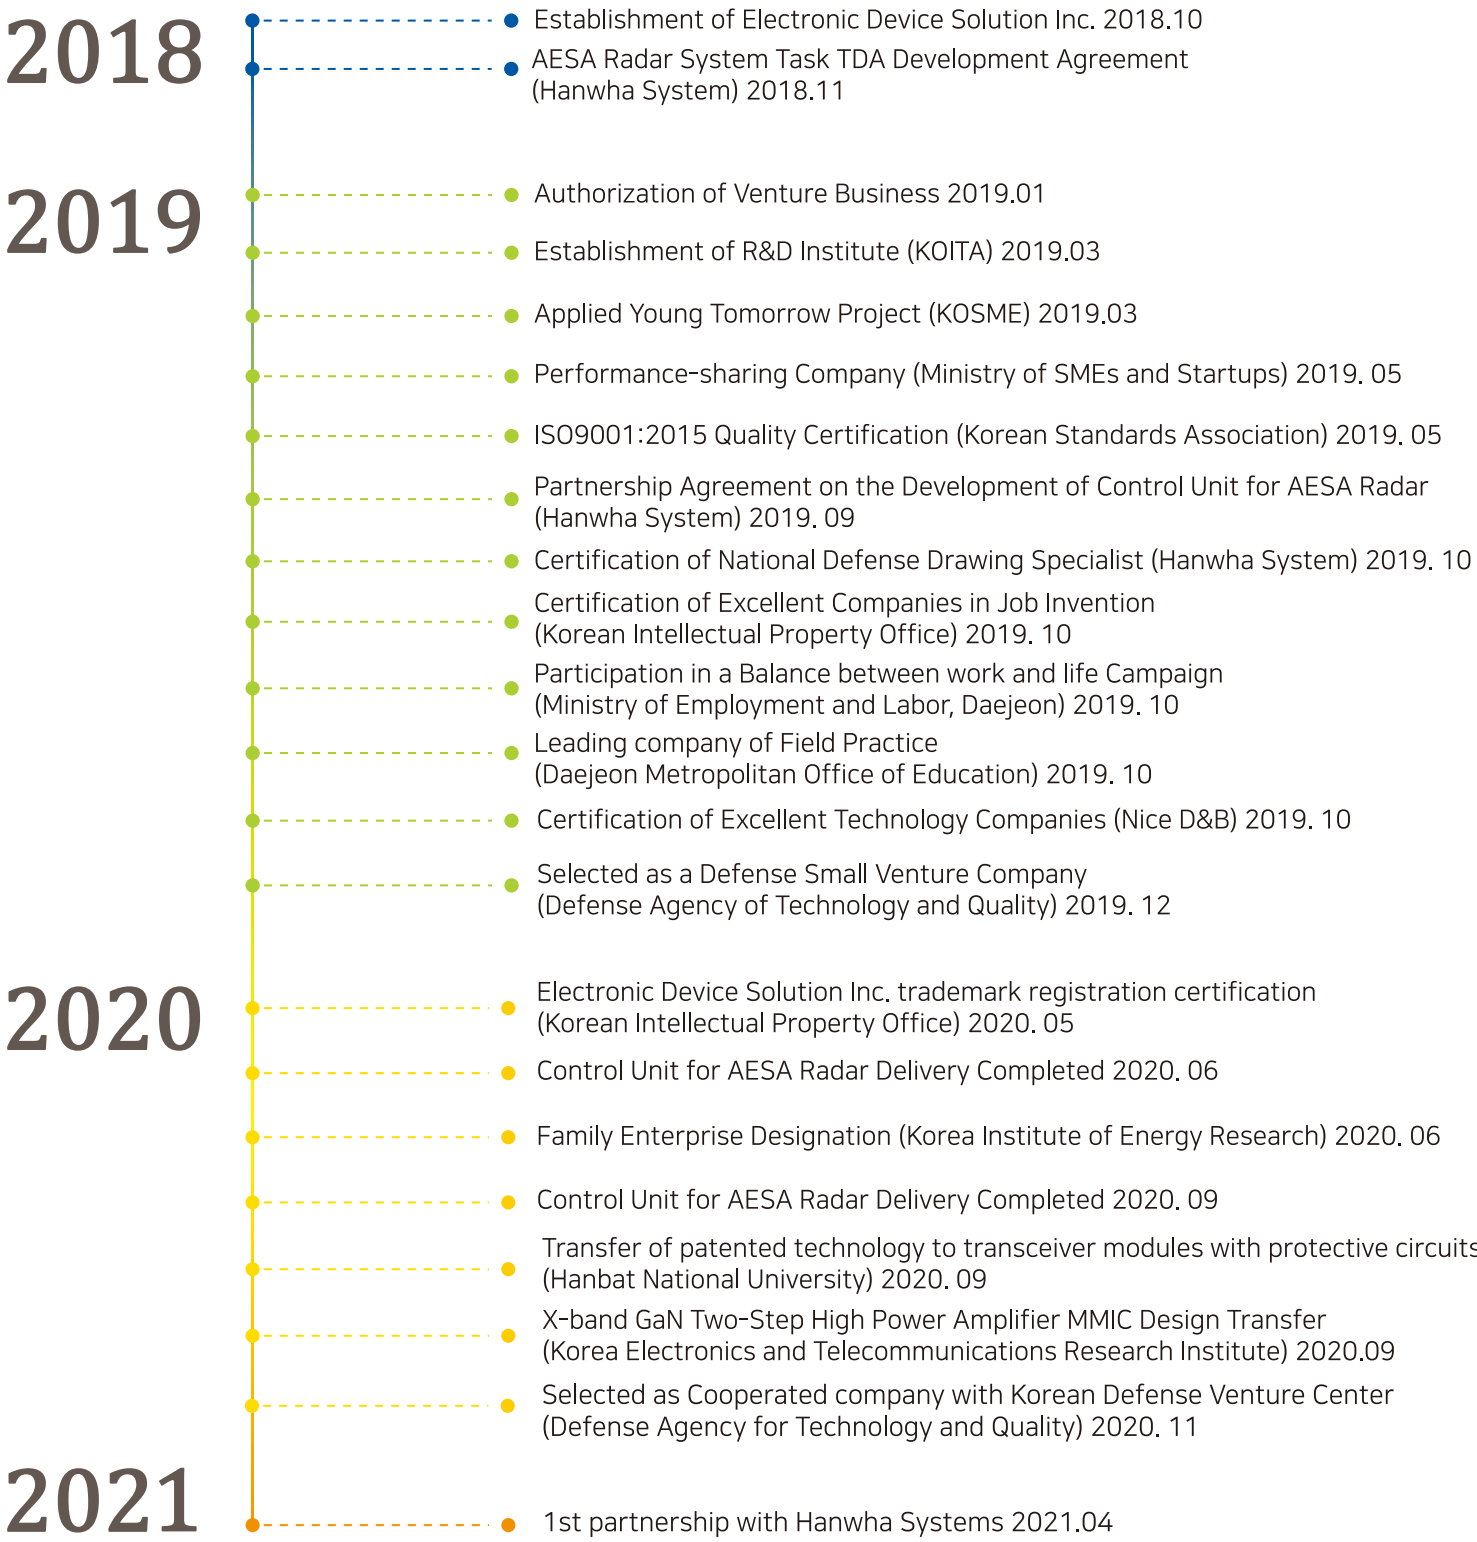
2018

Establishment of Electronic Device Solution Inc. 2018.10

AESA Radar System Task TDA Development Agreement (Hanwha System) 2018.11

2019

Authorization of Venture Business 2019.01

Establishment of R&D Institute (KOITA) 2019.03

Applied Young Tomorrow Project (KOSME) 2019.03

Performance-sharing Company (Ministry of SMEs and Startups) 2019. 05

ISO9001:2015 Quality Certification (Korean Standards Association) 2019. 05

Partnership Agreement on the Development of Control Unit for AESA Radar (Hanwha System) 2019. 09

Certification of National Defense Drawing Specialist (Hanwha System) 2019. 10

Certification of Excellent Companies in Job Invention (Korean Intellectual Property Office) 2019. 10

Participation in a Balance between work and life Campaign (Ministry of Employment and Labor, Daejeon) 2019. 10

Leading company of Field Practice (Daejeon Metropolitan Office of Education) 2019. 10

Certification of Excellent Technology Companies (Nice D&B) 2019. 10

Selected as a Defense Small Venture Company (Defense Agency of Technology and Quality) 2019. 12

2020

Electronic Device Solution Inc. trademark registration certification (Korean Intellectual Property Office) 2020. 05

Control Unit for AESA Radar Delivery Completed 2020. 06

Family Enterprise Designation (Korea Institute of Energy Research) 2020. 06

Control Unit for AESA Radar Delivery Completed 2020. 09

Transfer of patented technology to transceiver modules with protective circuits (Hanbat National University) 2020. 09

X-band GaN Two-Step High Power Amplifier MMIC Design Transfer (Korea Electronics and Telecommunications Research Institute) 2020.09

Selected as Cooperated company with Korean Defense Venture Center (Defense Agency for Technology and Quality) 2020. 11

2021

1st partnership with Hanwha Systems 2021.04